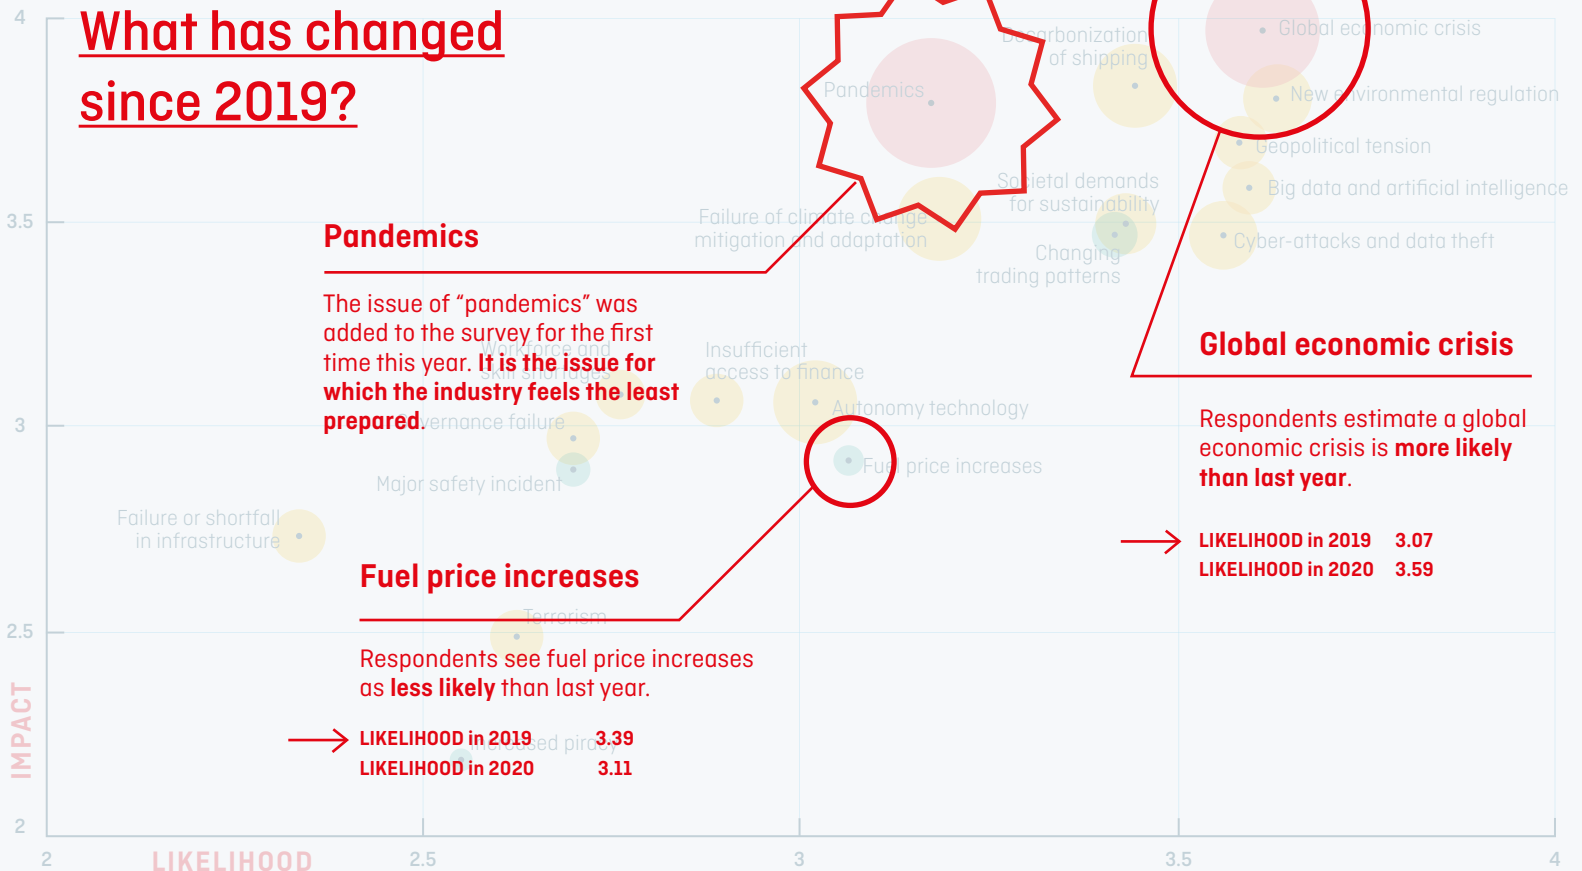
What has changed since 2019?

Pandemics

The issue of “pandemics” was added to the survey for the first time this year. **It is the issue for which the industry feels the least prepared.**

Global economic crisis

Respondents estimate a global economic crisis is **more likely than last year**.

LIKELIHOOD in 2019 3.07
LIKELIHOOD in 2020 3.59

Fuel price increases

Respondents see fuel price increases as **less likely** than last year.

LIKELIHOOD in 2019 3.39
LIKELIHOOD in 2020 3.11

Decarbonization of shipping
Pandemics
Global economic crisis
New environmental regulation
Geopolitical tension
Big data and artificial intelligence
Cyber-attacks and data theft
Societal demands for sustainability
Failure of climate change mitigation and adaptation
Changing trading patterns
Workforce and skill shortages
Insufficient access to finance
Governance failure
Autonomy technology
Fuel price increases
Major safety incident
Failure or shortfall in infrastructure
Terrorism
Increased piracy

IMPACT
LIKELIHOOD
4
3.5
3
2.5
2
2
2.5
3
3.5
4